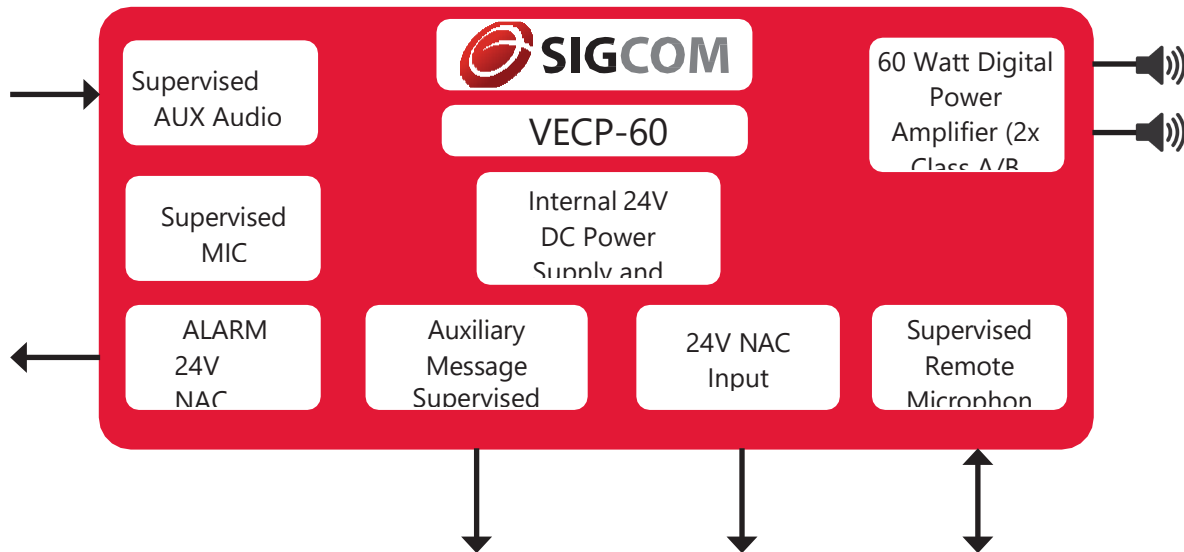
SIGCOM

VECP-60

Supervised AUX Audio

60 Watt Digital Power Amplifier (2x Class A/B

Supervised MIC

Internal 24V DC Power Supply and

ALARM 24V NAC

Auxiliary Message Supervised

24V NAC Input

Supervised Remote Microphon